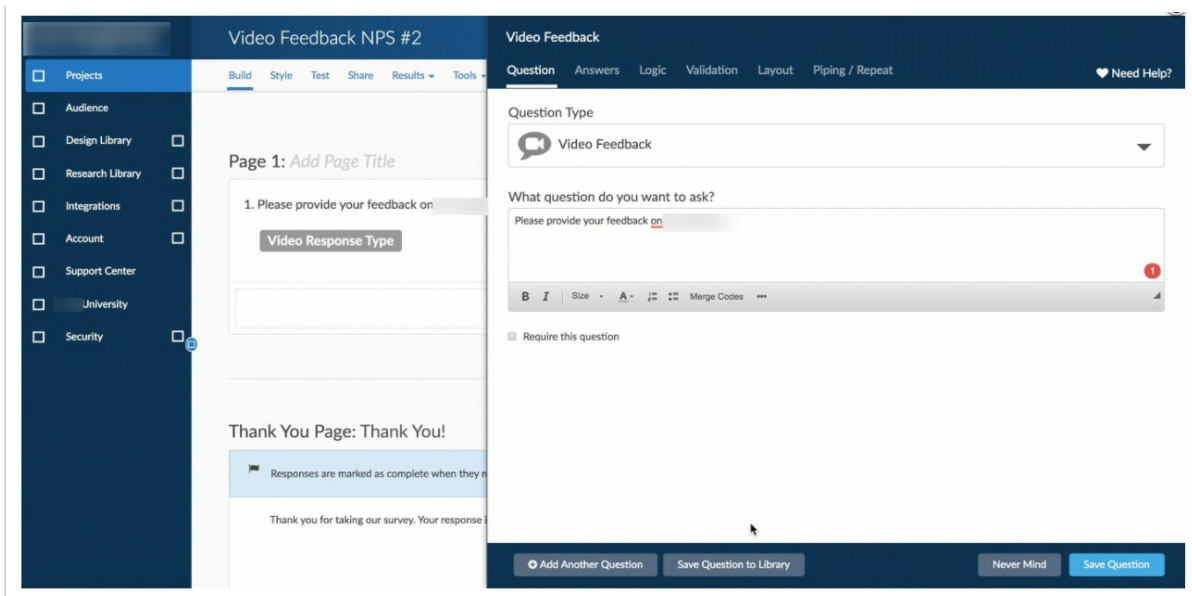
Projects
Audience
Design Library
Research Library
Integrations
Account
Support Center
University
Security

Video Feedback NPS #2

Build Style Test Share Results Tools

Page 1: Add Page Title

1. Please provide your feedback on

Video Response Type

Thank You Page: Thank You!

Responses are marked as complete when they r

Thank you for taking our survey. Your response i

Video Feedback

Question Answers Logic Validation Layout Piping / Repeat

Need Help?

Question Type

Video Feedback

What question do you want to ask?

Please provide your feedback on

1

B I Size A Merge Codes •••

Require this question

Add Another Question Save Question to Library Never Mind Save Question